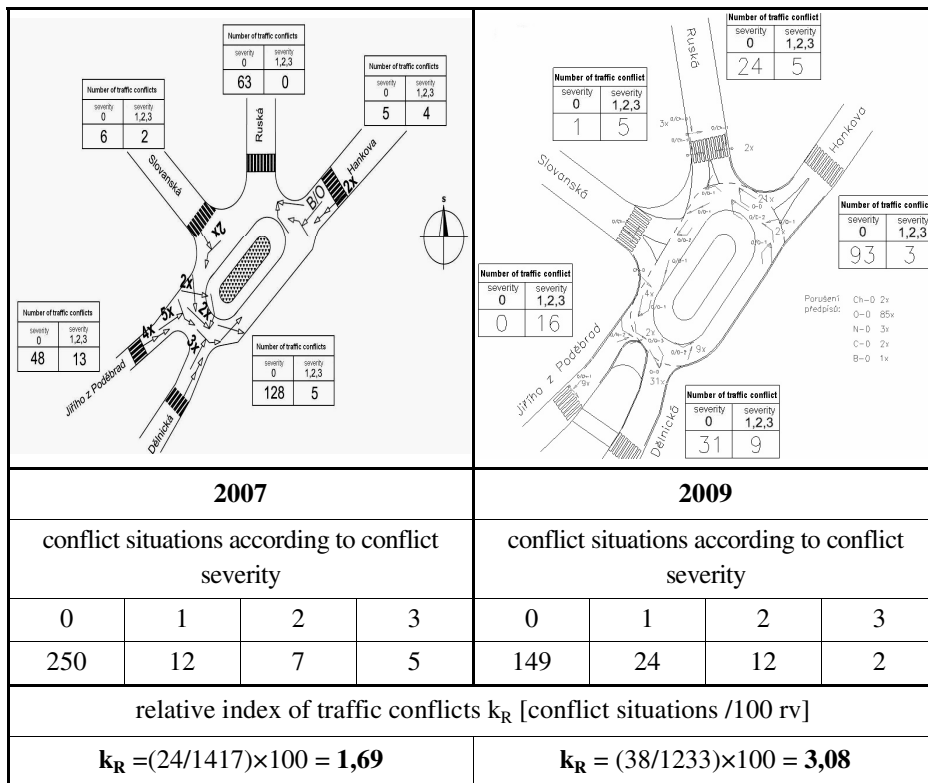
| Number of traffic conflicts severity 0 / severity 1,2,3: 63 / 0; Ruská | Number of traffic conflict severity 0 / severity 1,2,3: 24 / 5; Ruská |
|---|---|
| Number of traffic conflicts severity 0 / severity 1,2,3: 6 / 2; Slovanská; 2x | Number of traffic conflict severity 0 / severity 1,2,3: 1 / 5; Slovanská; 3x; 2x |
| Number of traffic conflicts severity 0 / severity 1,2,3: 5 / 4; Hankova; BO; 2x; S | Hankova; Number of traffic conflict severity 0 / severity 1,2,3: 93 / 3 |
| Number of traffic conflicts severity 0 / severity 1,2,3: 48 / 13; Jiřího z Poděbrad; 4x; 5x; 2x; 2x; 3x | Number of traffic conflict severity 0 / severity 1,2,3: 0 / 16; Jiřího z Poděbrad; 4x; 2x; 9x; 31x; 9x |
| Number of traffic conflicts severity 0 / severity 1,2,3: 128 / 5; Dělnická | Porušení předpisů: Ch-0 2x, 0-0 85x, N-0 3x, C-0 2x, B-0 1x; Number of traffic conflict severity 0 / severity 1,2,3: 31 / 9; Dělnická |

| **2007** | | | | **2009** | | | |
|---|---|---|---|---|---|---|---|
| conflict situations according to conflict severity | | | | conflict situations according to conflict severity | | | |
| 0 | 1 | 2 | 3 | 0 | 1 | 2 | 3 |
| 250 | 12 | 7 | 5 | 149 | 24 | 12 | 2 |
| relative index of traffic conflicts $k_R$ [conflict situations /100 rv] | | | | | | | |
| $\mathbf{k_R}$ =(24/1417)×100 = **1,69** | | | | $\mathbf{k_R}$ = (38/1233)×100 = **3,08** | | | |